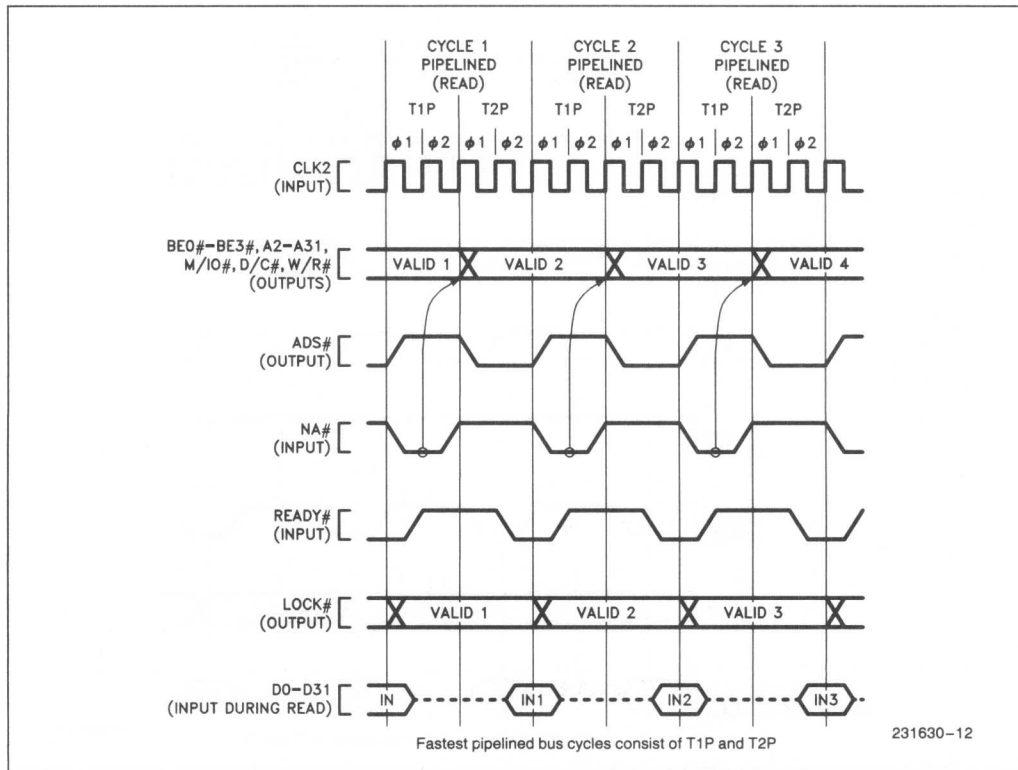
CYCLE 1 PIPELINED (READ)

CYCLE 2 PIPELINED (READ)

CYCLE 3 PIPELINED (READ)

T1P T2P T1P T2P T1P T2P

$\phi 1$ $\phi 2$ $\phi 1$ $\phi 2$ $\phi 1$ $\phi 2$ $\phi 1$ $\phi 2$ $\phi 1$ $\phi 2$ $\phi 1$ $\phi 2$

CLK2 (INPUT)

BE0#-BE3#, A2-A31, M/IO#, D/C#, W/R# (OUTPUTS)

VALID 1 VALID 2 VALID 3 VALID 4

ADS# (OUTPUT)

NA# (INPUT)

READY# (INPUT)

LOCK# (OUTPUT)

VALID 1 VALID 2 VALID 3

D0-D31 (INPUT DURING READ)

IN IN1 IN2 IN3

231630-12

Fastest pipelined bus cycles consist of T1P and T2P